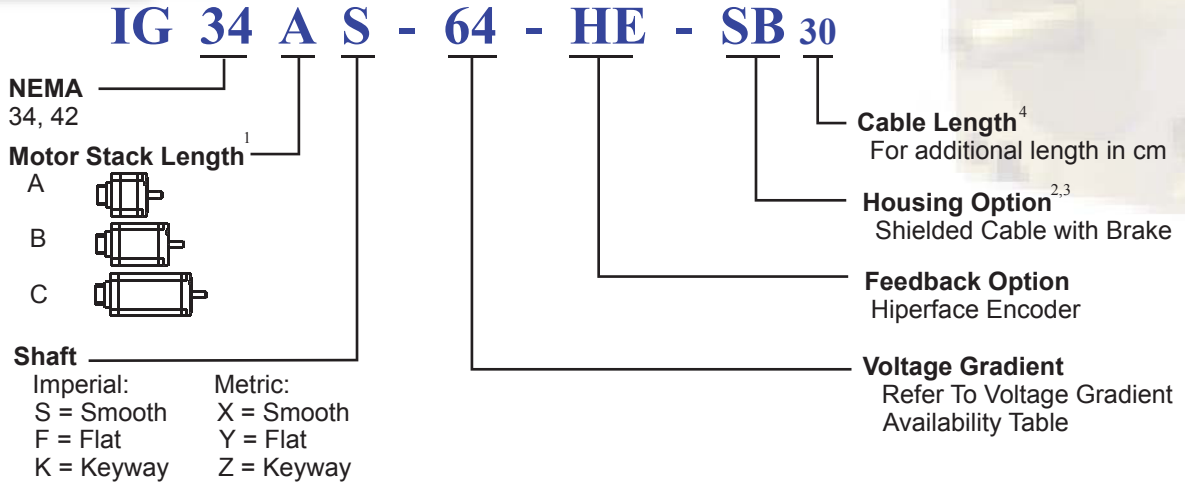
IG 34 A S - 64 - HE - SB 30

NEMA
34, 42

Motor Stack Length$^{1}$
A
B
C

Shaft
Imperial:
S = Smooth
F = Flat
K = Keyway

Metric:
X = Smooth
Y = Flat
Z = Keyway

Cable Length$^{4}$
For additional length in cm

Housing Option$^{2,3}$
Shielded Cable with Brake

Feedback Option
Hiperface Encoder

Voltage Gradient
Refer To Voltage Gradient Availability Table